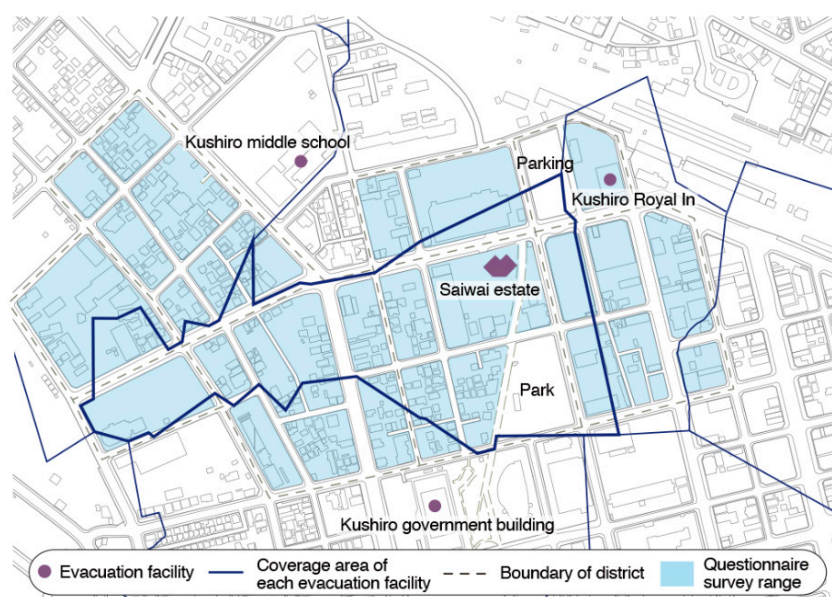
Kushiro middle school

Parking

Kushiro Royal In

Saiwai estate

Park

Kushiro government building

Evacuation facility

Coverage area of each evacuation facility

Boundary of district

Questionnaire survey range